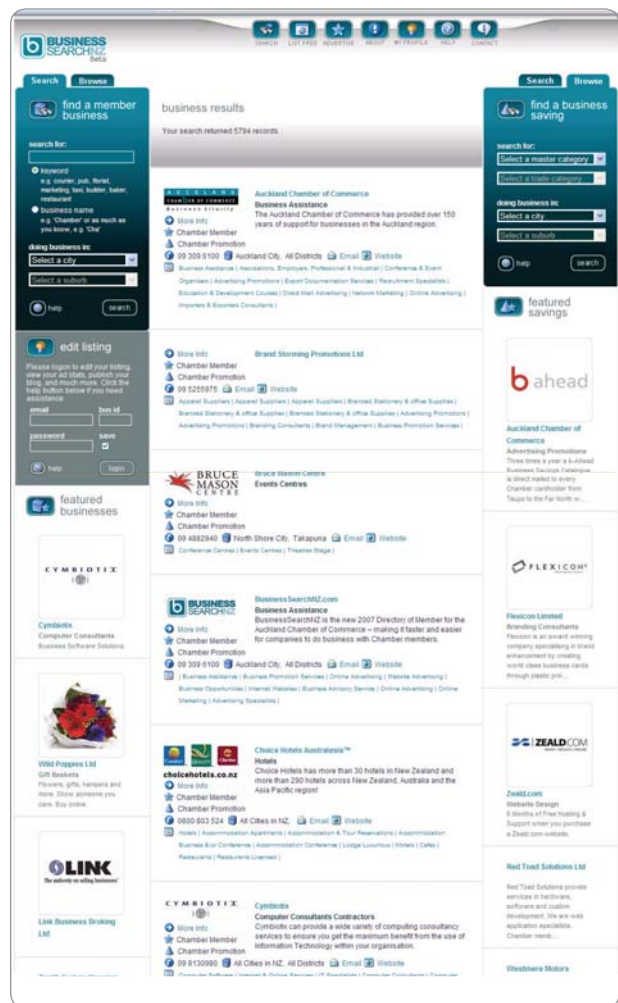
BUSINESS SEARCHNZ beta

SEARCH LIST FREE ADVERTISE ABOUT MY PROFILE HELP CONTACT

Search Browse

find a member business

search for:

keyword e.g. courier, pub, florist, marketing, taxi, builder, baker, restaurant

business name e.g. 'Chamber' or as much as you know, e.g. 'Cha'

doing business in:

Select a city

Select a suburb

help search

edit listing

Please logon to edit your listing, view your ad stats, publish your blog, and much more. Click the help button below if you need assistance.

email bus id

password save

help login

featured businesses

CYMBIOTIX

Cymbiotix
Computer Consultants
Business Software Solutions

Wild Poppies Ltd
Gift Baskets
Flowers, gifts, hampers and more. Show someone you care. Buy online.

LINK
The authority on selling businesses

Link Business Broking Ltd

business results

Your search returned 5784 records.

Auckland Chamber of Commerce
Business Assistance
The Auckland Chamber of Commerce has provided over 150 years of support for businesses in the Auckland region.
More Info
Chamber Member
Chamber Promotion
09 309 6100 Auckland City, All Districts Email Website
Business Assistance | Associations, Employers, Professional & Industrial | Conference & Event Organisers | Advertising Promotions | Export Documentation Services | Recruitment Specialists | Education & Development Courses | Direct Mail Advertising | Network Marketing | Online Advertising | Importers & Exporters Consultants |

Brand Storming Promotions Ltd
More Info
Chamber Member
Chamber Promotion
09 5255975 Email Website
Apparel Suppliers | Apparel Suppliers | Apparel Suppliers | Branded Stationery & office Supplies | Branded Stationery & office Supplies | Branded Stationery & office Supplies | Advertising Promotions | Advertising Promotions | Branding Consultants | Brand Management | Business Promotion Services |

BRUCE MASON CENTRE
Bruce Mason Centre
Events Centres
More Info
Chamber Member
Chamber Promotion
09 4882940 North Shore City, Takapuna Email Website
Conference Centres | Events Centres | Theatres Stage |

BusinessSearchNZ.com
Business Assistance
BusinessSearchNZ is the new 2007 Directory of Member for the Auckland Chamber of Commerce – making it faster and easier for companies to do business with Chamber members.
More Info
Chamber Member
Chamber Promotion
09 309 6100 Auckland City, All Districts Email Website
| Business Assistance | Business Promotion Services | Online Advertising | Website Advertising | Business Opportunities | Internet Websites | Business Advisory Service | Online Advertising | Online Marketing | Advertising Specialists |

choicehotels.co.nz
Choice Hotels Australasia™
Hotels
Choice Hotels has more than 30 hotels in New Zealand and more than 290 hotels across New Zealand, Australia and the Asia Pacific region!
More Info
Chamber Member
Chamber Promotion
0800 603 524 All Cities in NZ Email Website
Hotels | Accommodation Apartments | Accommodation & Tour Reservations | Accommodation Business & Air Conference | Accommodation Conference | Lodge Luxurious | Motels | Cafes | Restaurants | Restaurants Licensed |

CYMBIOTIX
Cymbiotix
Computer Consultants Contractors
Cymbiotix can provide a wide variety of computing consultancy services to ensure you get the maximum benefit from the use of Information Technology within your organisation.
More Info
Chamber Member
Chamber Promotion
09 6130980 All Cities in NZ, All Districts Email Website
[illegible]

Search Browse

find a business saving

search for:
Select a master category
Select a trade category

doing business in:
Select a city
Select a suburb

help search

featured savings

ahead

Auckland Chamber of Commerce
Advertising Promotions
Three times a year b-Ahead Business Savings Catalogue is direct mailed to every Chamber cardholder from Taupo to the Far North w...

FLEXICON

Flexicon Limited
Branding Consultants
Flexicon is an award winning company specialising in brand enhancement by creating world class business cards through plastic prin...

ZEALD.COM

Zeald.com
Website Design
6 Months of Free Hosting & Support when you purchase a Zeald.com website.

Red Toad Solutions Ltd
Red Toad Solutions provide services in hardware, software and custom development. We are web application specialists. Chamber memb...

Westmere Motors